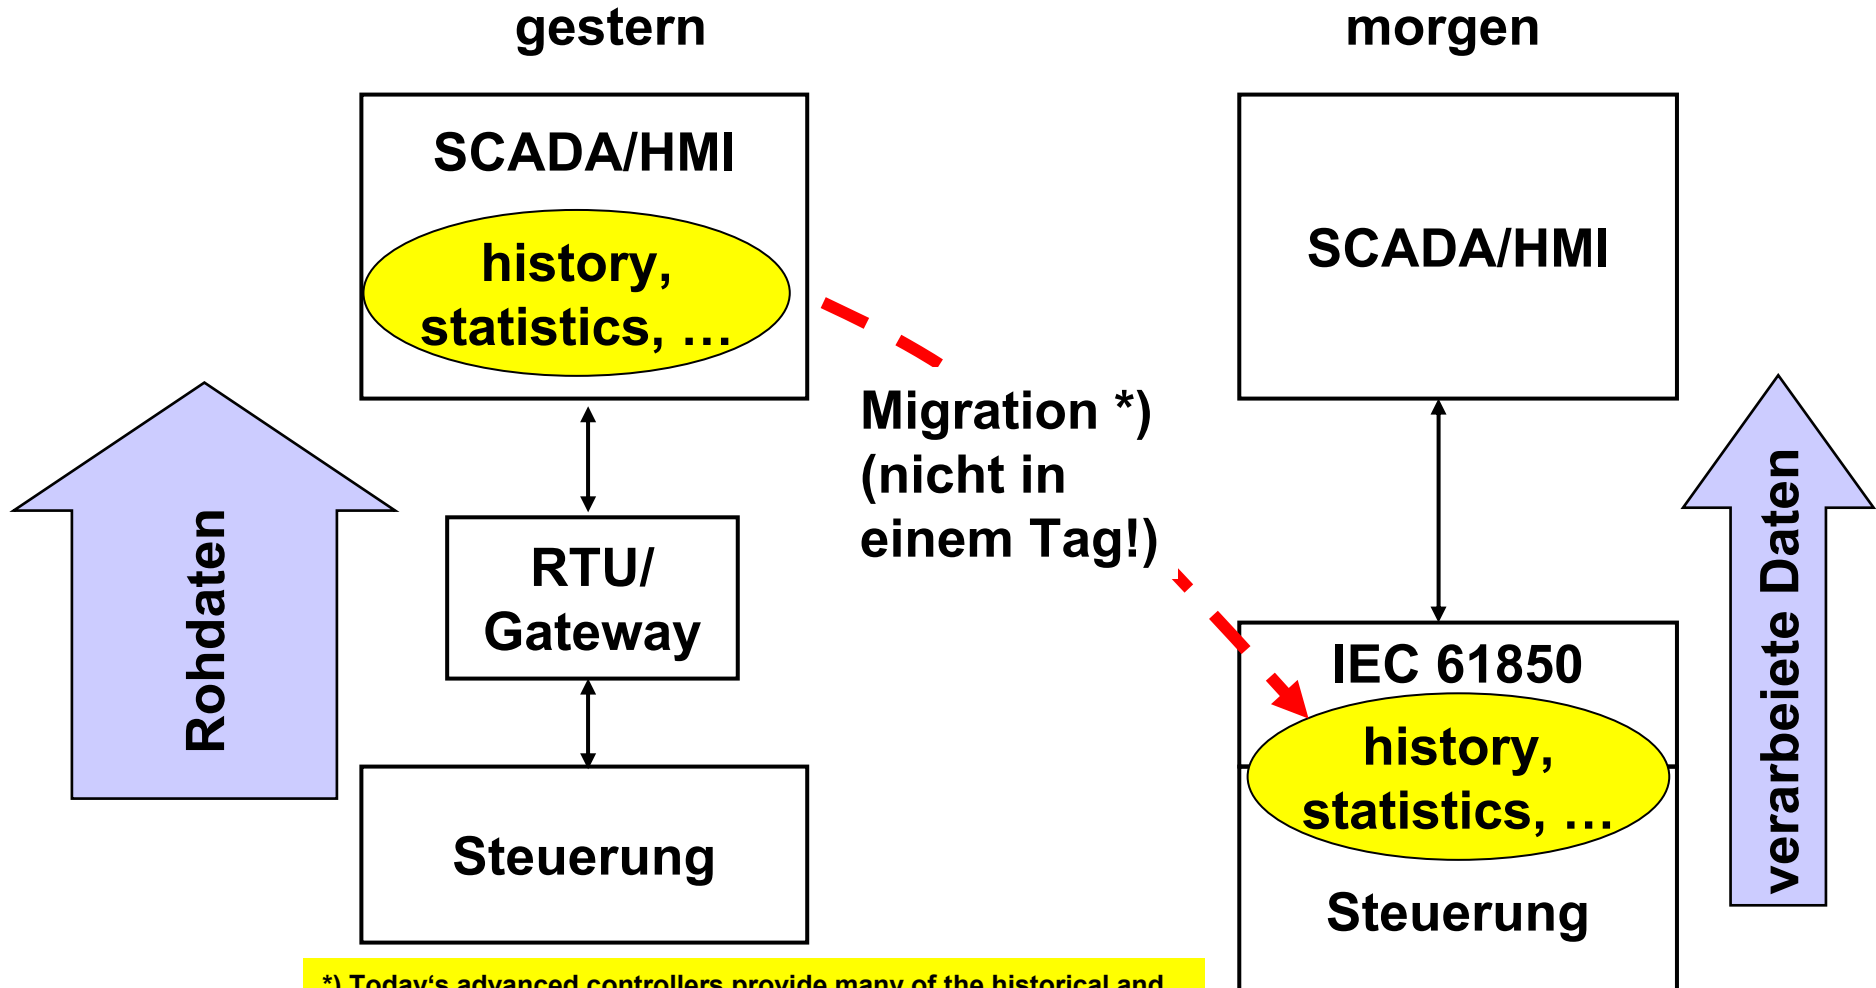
gestern

morgen

SCADA/HMI

history, statistics, …

Migration *) (nicht in einem Tag!)

SCADA/HMI

Rohdaten

RTU/ Gateway

IEC 61850

history, statistics, …

Steuerung

verarbeiete Daten

Steuerung

*) Today's advanced controllers provide many of the historical and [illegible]